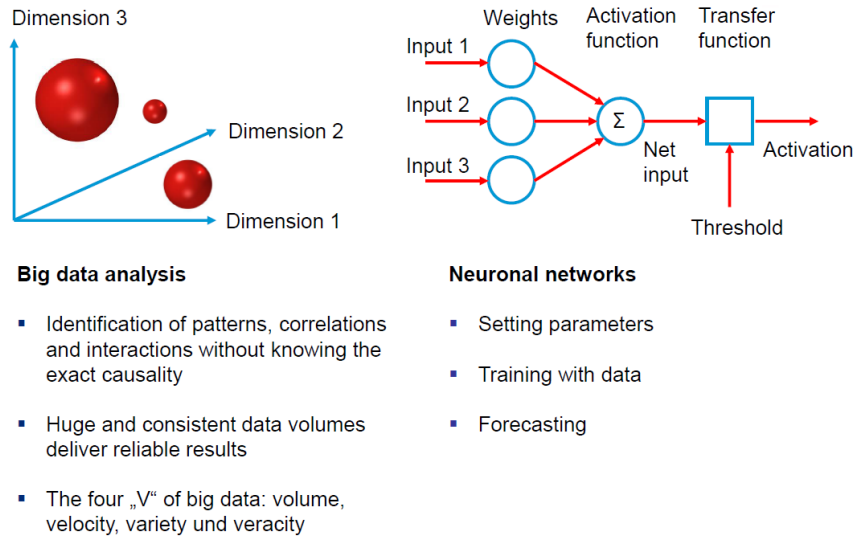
Dimension 3

Dimension 2

Dimension 1

Weights

Activation function

Transfer function

Input 1

Input 2

Input 3

$\Sigma$

Net input

Activation

Threshold

Big data analysis

- Identification of patterns, correlations and interactions without knowing the exact causality
- Huge and consistent data volumes deliver reliable results
- The four „V“ of big data: volume, velocity, variety und veracity

Neuronal networks

- Setting parameters
- Training with data
- Forecasting